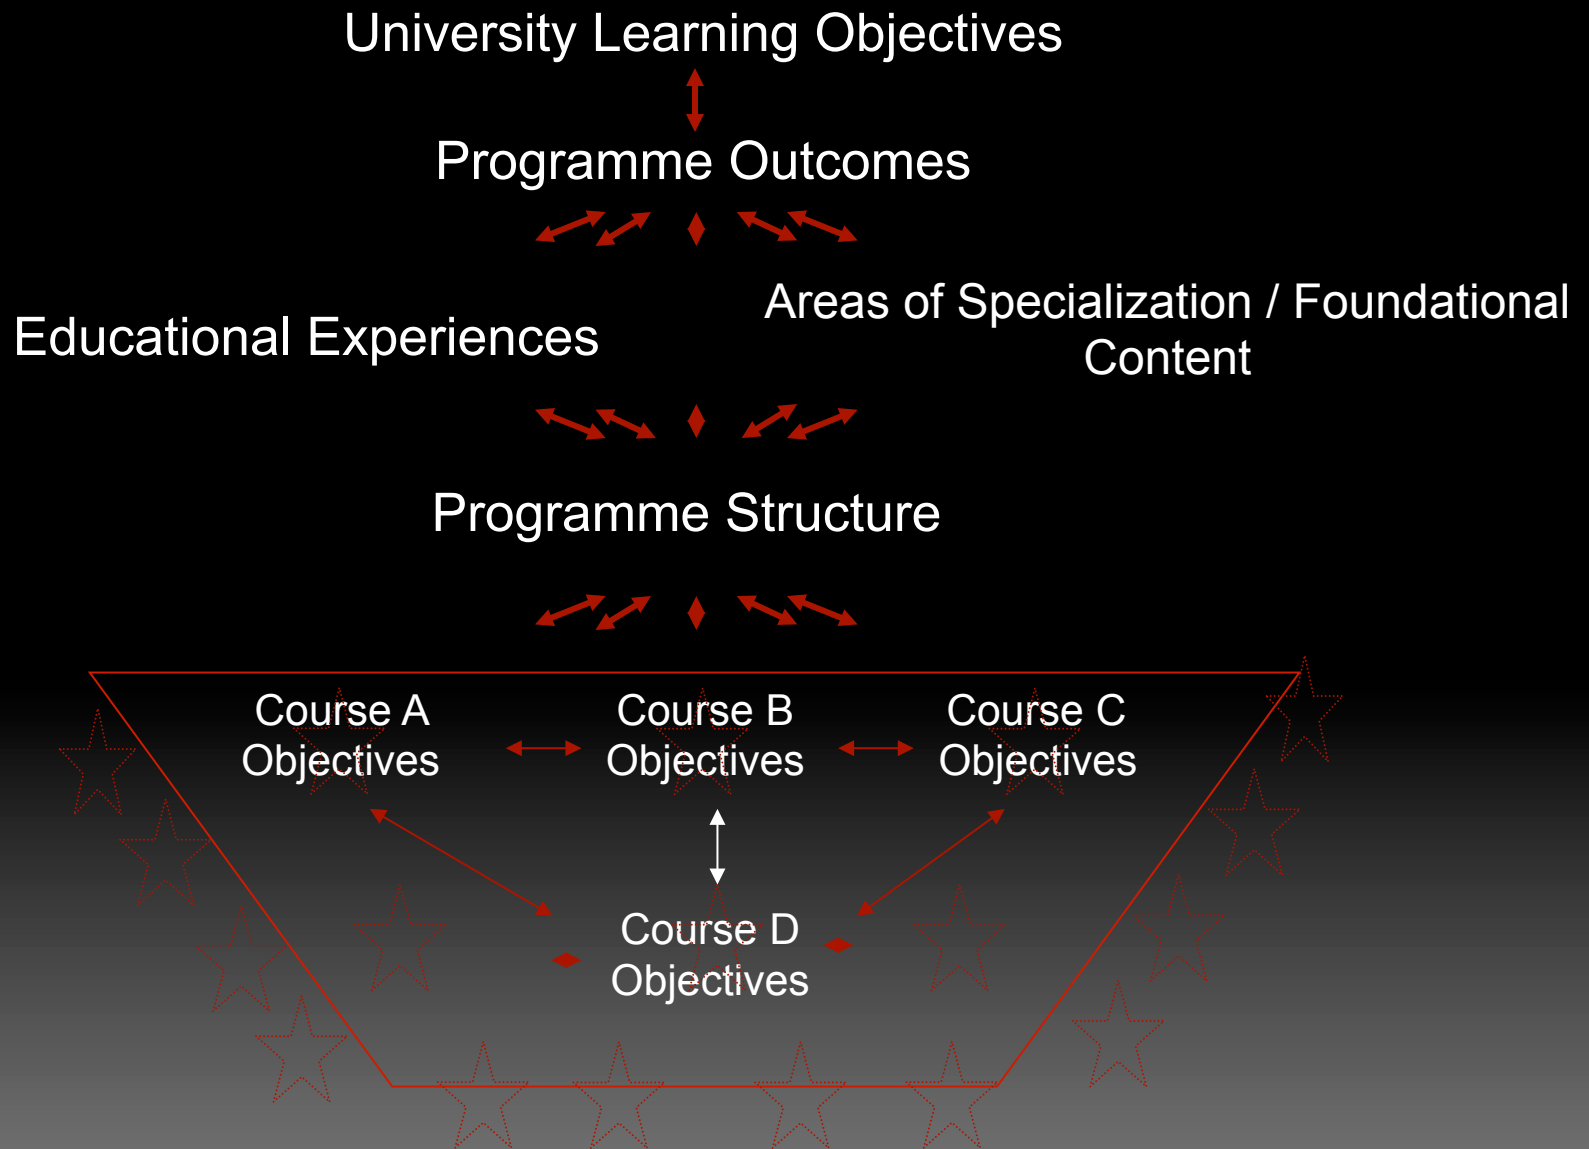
University Learning Objectives

Programme Outcomes

Educational Experiences

Areas of Specialization / Foundational Content

Programme Structure

Course A Objectives

Course B Objectives

Course C Objectives

Course D Objectives